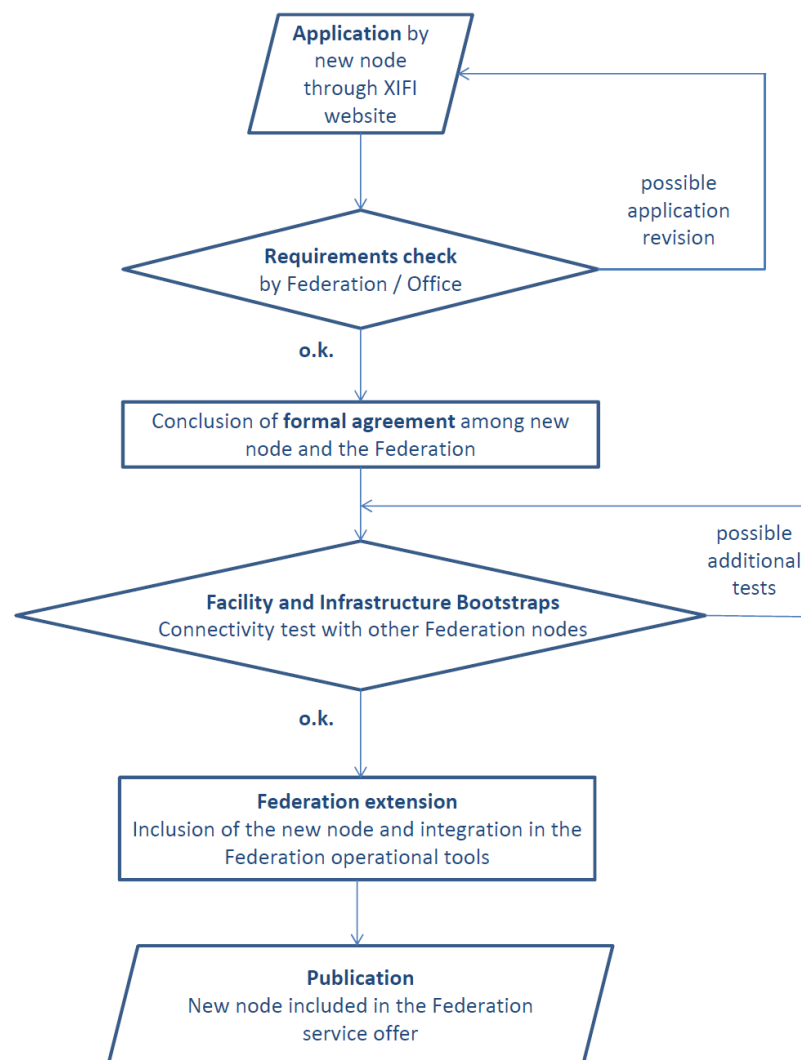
**Application** by new node through XIFI website

possible application revision

**Requirements check** by Federation / Office

**o.k.**

Conclusion of **formal agreement** among new node and the Federation

possible additional tests

**Facility and Infrastructure Bootstraps**
Connectivity test with other Federation nodes

**o.k.**

**Federation extension**
Inclusion of the new node and integration in the Federation operational tools

**Publication**
New node included in the Federation service offer